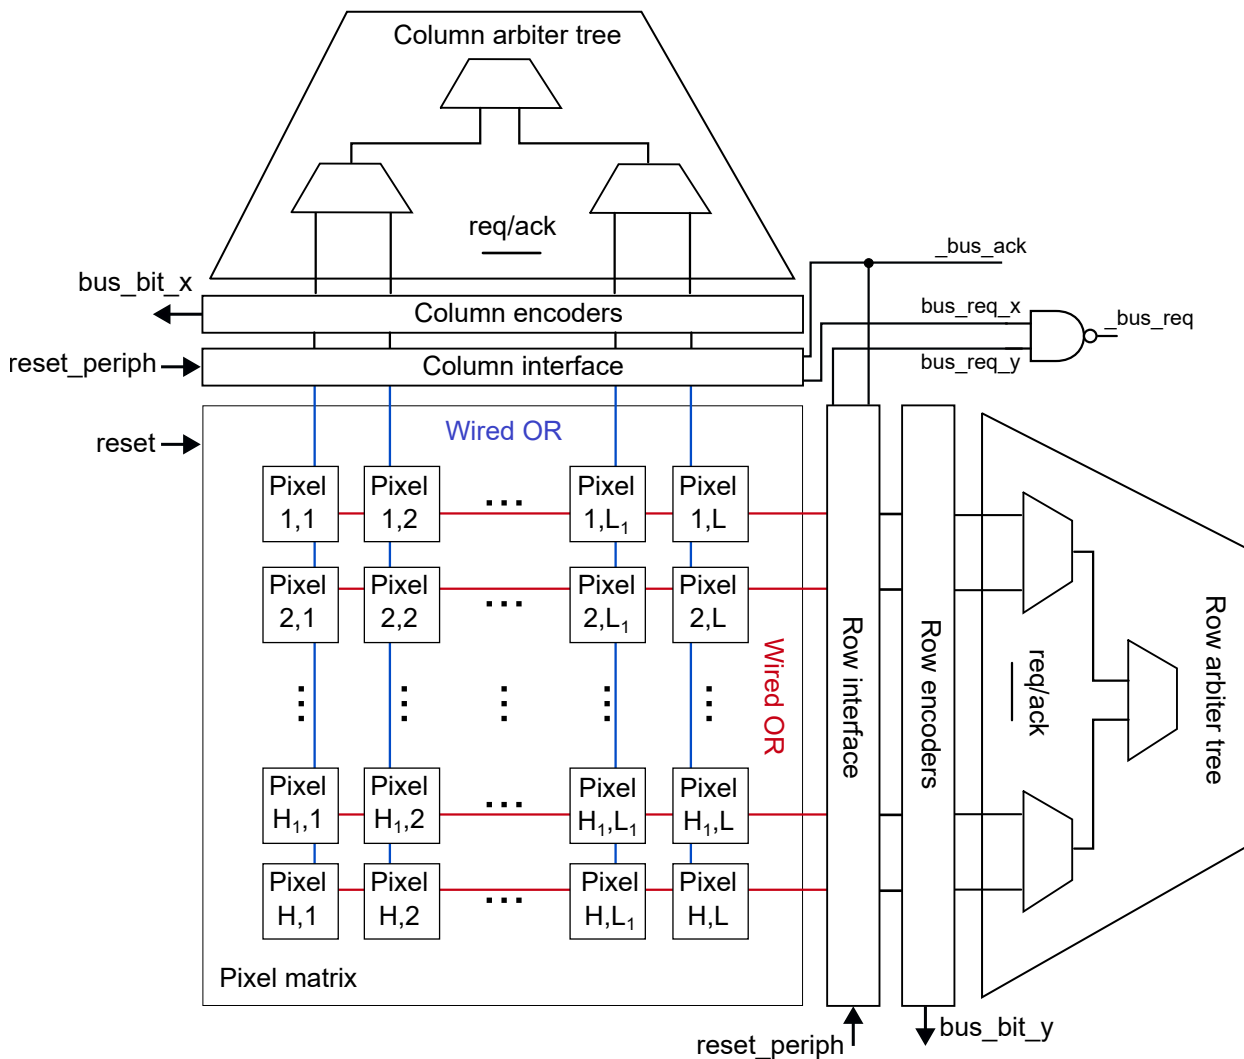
Column arbiter tree

req/ack

bus_bit_x

Column encoders

reset_periph

Column interface

_bus_ack

bus_req_x

_bus_req

bus_req_y

reset

Wired OR

Pixel 1,1

Pixel 1,2

...

Pixel $1,L_1$

Pixel 1,L

Pixel 2,1

Pixel 2,2

...

Pixel $2,L_1$

Pixel 2,L

Wired OR

Row interface

Row encoders

req/ack

Row arbiter tree

Pixel $H_1$,1

Pixel $H_1$,2

...

Pixel $H_1,L_1$

Pixel $H_1$,L

Pixel H,1

Pixel H,2

...

Pixel $H,L_1$

Pixel H,L

Pixel matrix

reset_periph

bus_bit_y